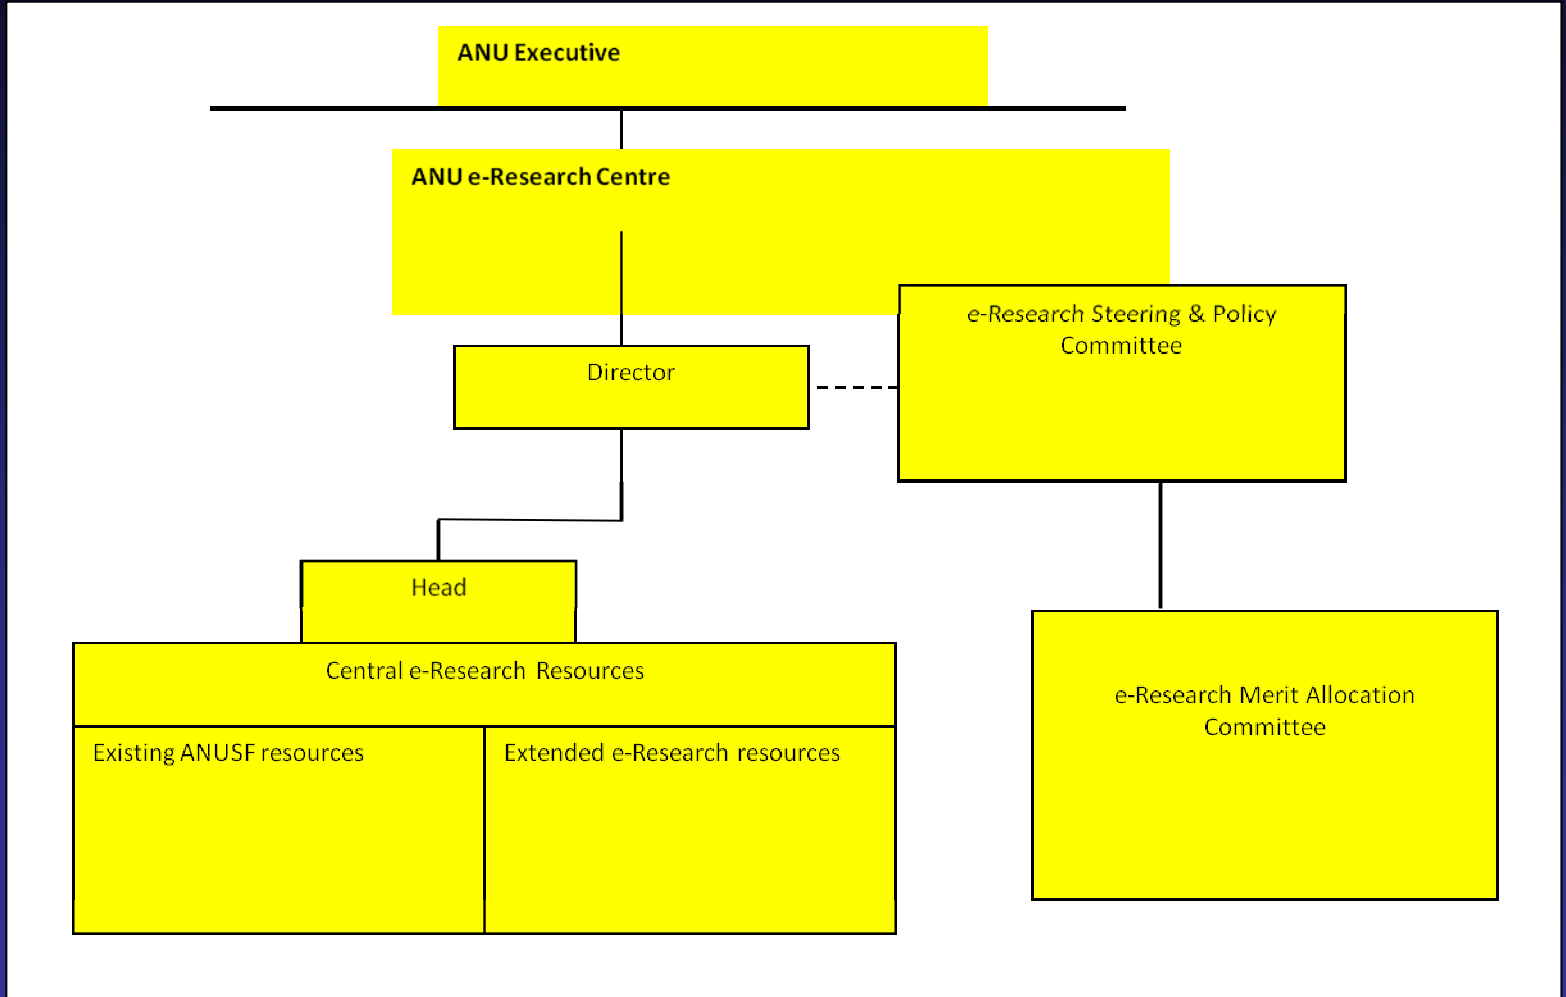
ANU Executive

ANU e-Research Centre

e-Research Steering & Policy Committee

Director

Head

Central e-Research Resources

Existing ANUSF resources

Extended e-Research resources

e-Research Merit Allocation Committee